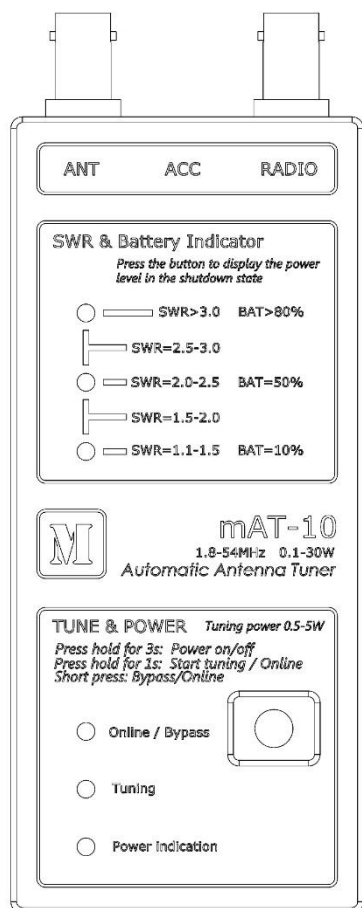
ANT ACC RADIO

SWR & Battery Indicator

Press the button to display the power level in the shutdown state

SWR>3.0 BAT>80%

SWR=2.5-3.0

SWR=2.0-2.5 BAT=50%

SWR=1.5-2.0

SWR=1.1-1.5 BAT=10%

M

mAT-10

1.8-54MHz 0.1-30W

Automatic Antenna Tuner

TUNE & POWER Tuning power 0.5-5W

Press hold for 3s: Power on/off
Press hold for 1s: Start tuning / Online
Short press: Bypass/Online

Online / Bypass

Tuning

Power indication